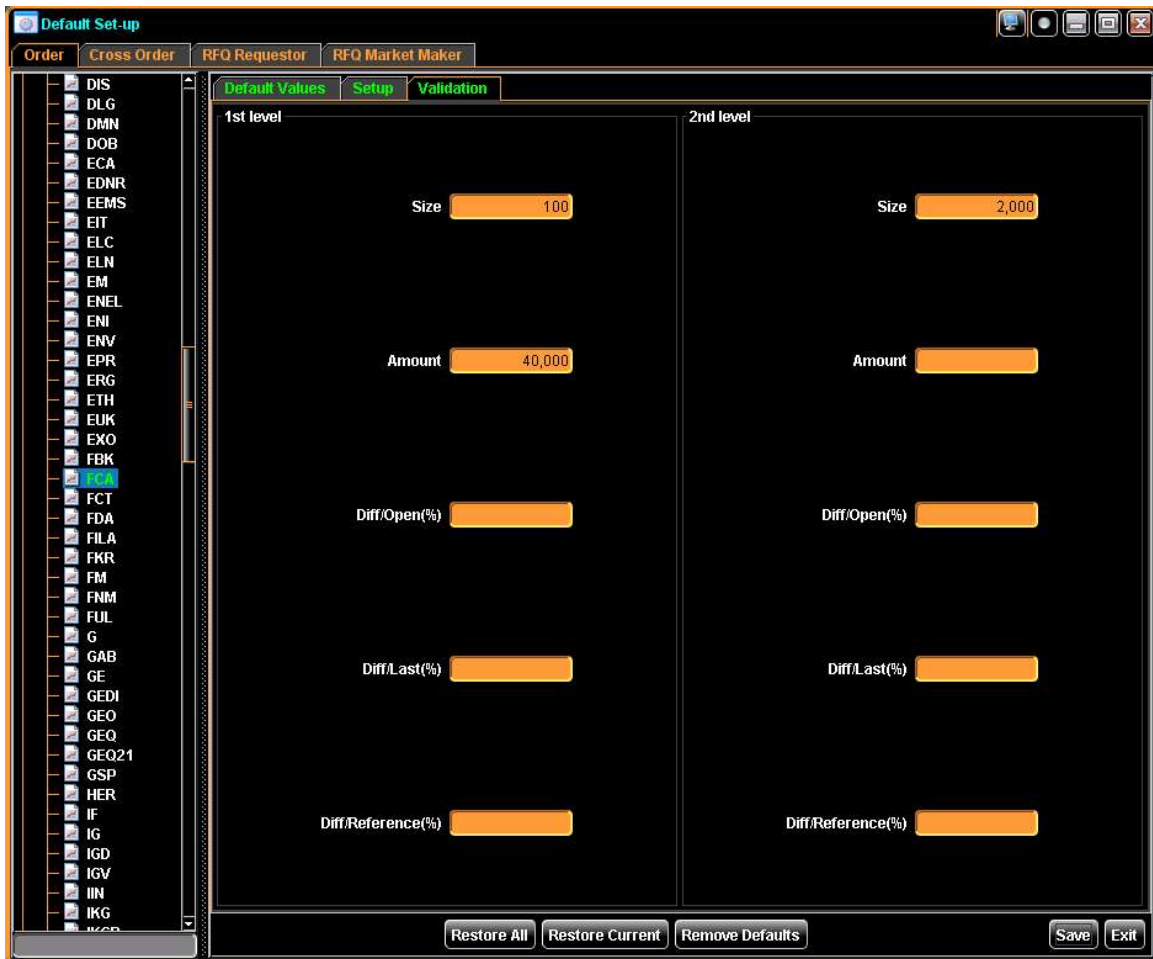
Default Set-up

Order | Cross Order | RFQ Requestor | RFQ Market Maker

DIS
DLG
DMN
DOB
ECA
EDNR
EEMS
EIT
ELC
ELN
EM
ENEL
ENI
ENV
EPR
ERG
ETH
EUK
EXO
FBK
FCA
FCT
FDA
FILA
FKR
FM
FNM
FUL
G
GAB
GE
GEDI
GEO
GEQ
GEQ21
GSP
HER
IF
IG
IGD
IGV
IIN
IKG
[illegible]

Default Values | Setup | Validation

1st level

Size 100

Amount 40,000

Diff/Open(%)

Diff/Last(%)

Diff/Reference(%)

2nd level

Size 2,000

Amount

Diff/Open(%)

Diff/Last(%)

Diff/Reference(%)

Restore All | Restore Current | Remove Defaults | Save | Exit